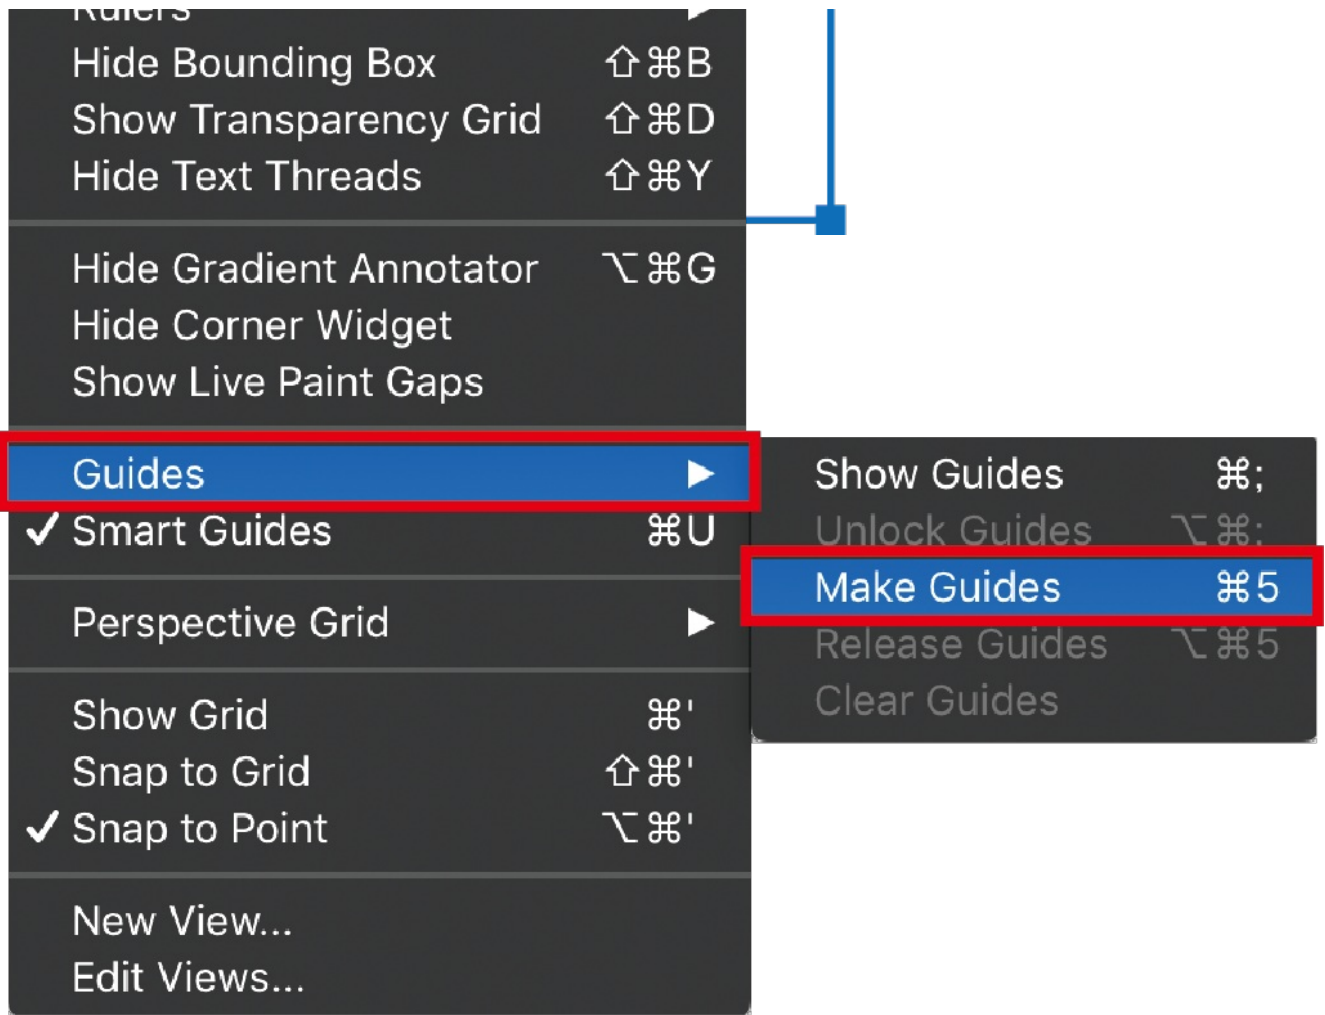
Rulers ▶
Hide Bounding Box ⇧⌘B
Show Transparency Grid ⇧⌘D
Hide Text Threads ⇧⌘Y

Hide Gradient Annotator ⌥⌘G
Hide Corner Widget
Show Live Paint Gaps

Guides ▶
✓ Smart Guides ⌘U

Perspective Grid ▶

Show Grid ⌘'
Snap to Grid ⇧⌘'
✓ Snap to Point ⌥⌘'

New View...
Edit Views...

Show Guides ⌘;
Unlock Guides ⌥⌘;
Make Guides ⌘5
Release Guides ⌥⌘5
Clear Guides